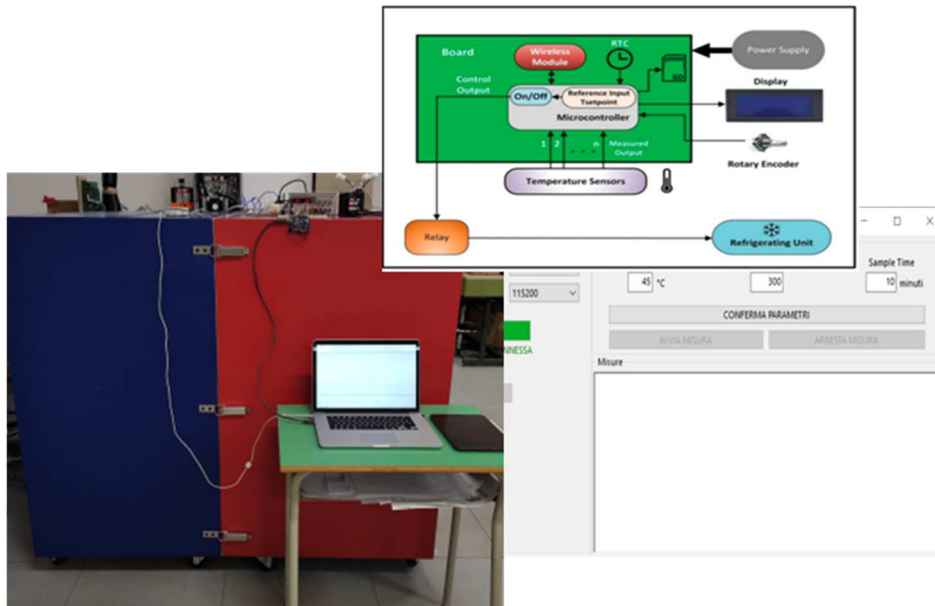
Board

Wireless Module

RTC

SD

Power Supply

Display

Control Output

On/Off

Reference Input Tsetpoint

Microcontroller

Rotary Encoder

1 2 . . . n

Measured Output

Temperature Sensors

Relay

Refrigerating Unit

115200

NNESSA

45 °C

300

Sample Time

10 minuti

CONFERMA PARAMETRI

AVVIA MISURA

ARRESTA MISURA

Misure